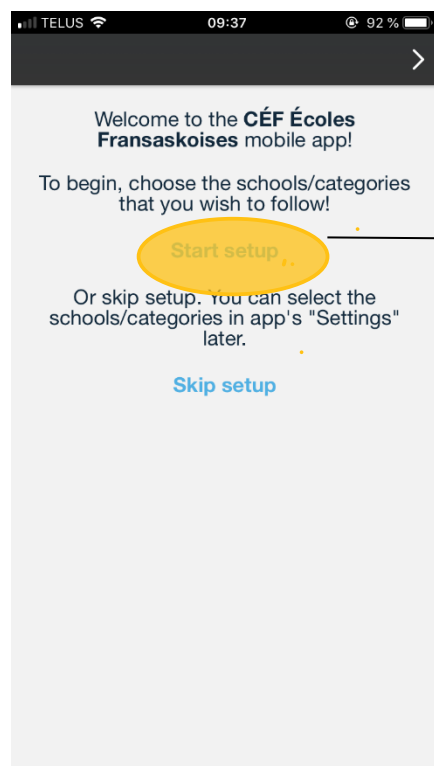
TELUS 09:37 92 %

>

Welcome to the **CÉF Écoles Fransaskoises** mobile app!

To begin, choose the schools/categories that you wish to follow!

Start setup

Or skip setup. You can select the schools/categories in app's "Settings" later.

Skip setup